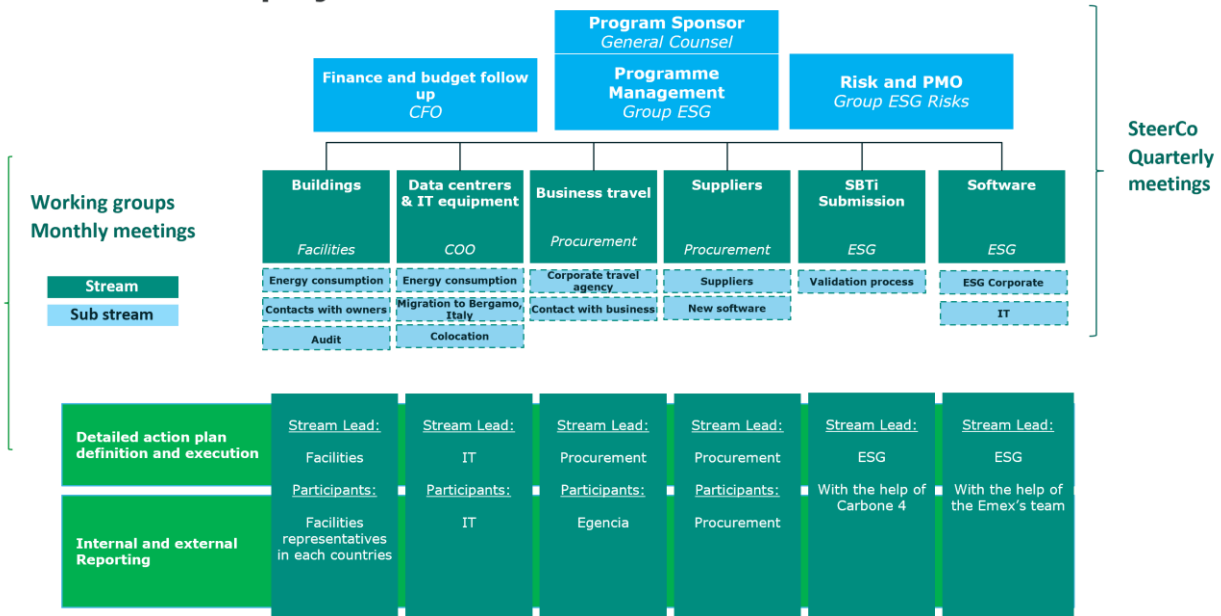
Program Sponsor
General Counsel

Finance and budget follow up
CFO

Programme Management
Group ESG

Risk and PMO
Group ESG Risks

SteerCo
Quarterly meetings

Working groups
Monthly meetings

Stream
Sub stream

Buildings
Facilities
Energy consumption
Contacts with owners
Audit

Data centres & IT equipment
COO
Energy consumption
Migration to Bergamo, Italy
Colocation

Business travel
Procurement
Corporate travel agency
Contact with business

Suppliers
Procurement
Suppliers
New software

SBTi Submission
ESG
Validation process

Software
ESG
ESG Corporate
IT

Detailed action plan definition and execution

Internal and external Reporting

| Stream Lead: | Stream Lead: | Stream Lead: | Stream Lead: | Stream Lead: | Stream Lead: |
|---|---|---|---|---|---|
| Facilities | IT | Procurement | Procurement | ESG | ESG |
| Participants: | Participants: | Participants: | Participants: | With the help of Carbone 4 | With the help of the Emex's team |
| Facilities representatives in each countries | IT | Egencia | Procurement | | |